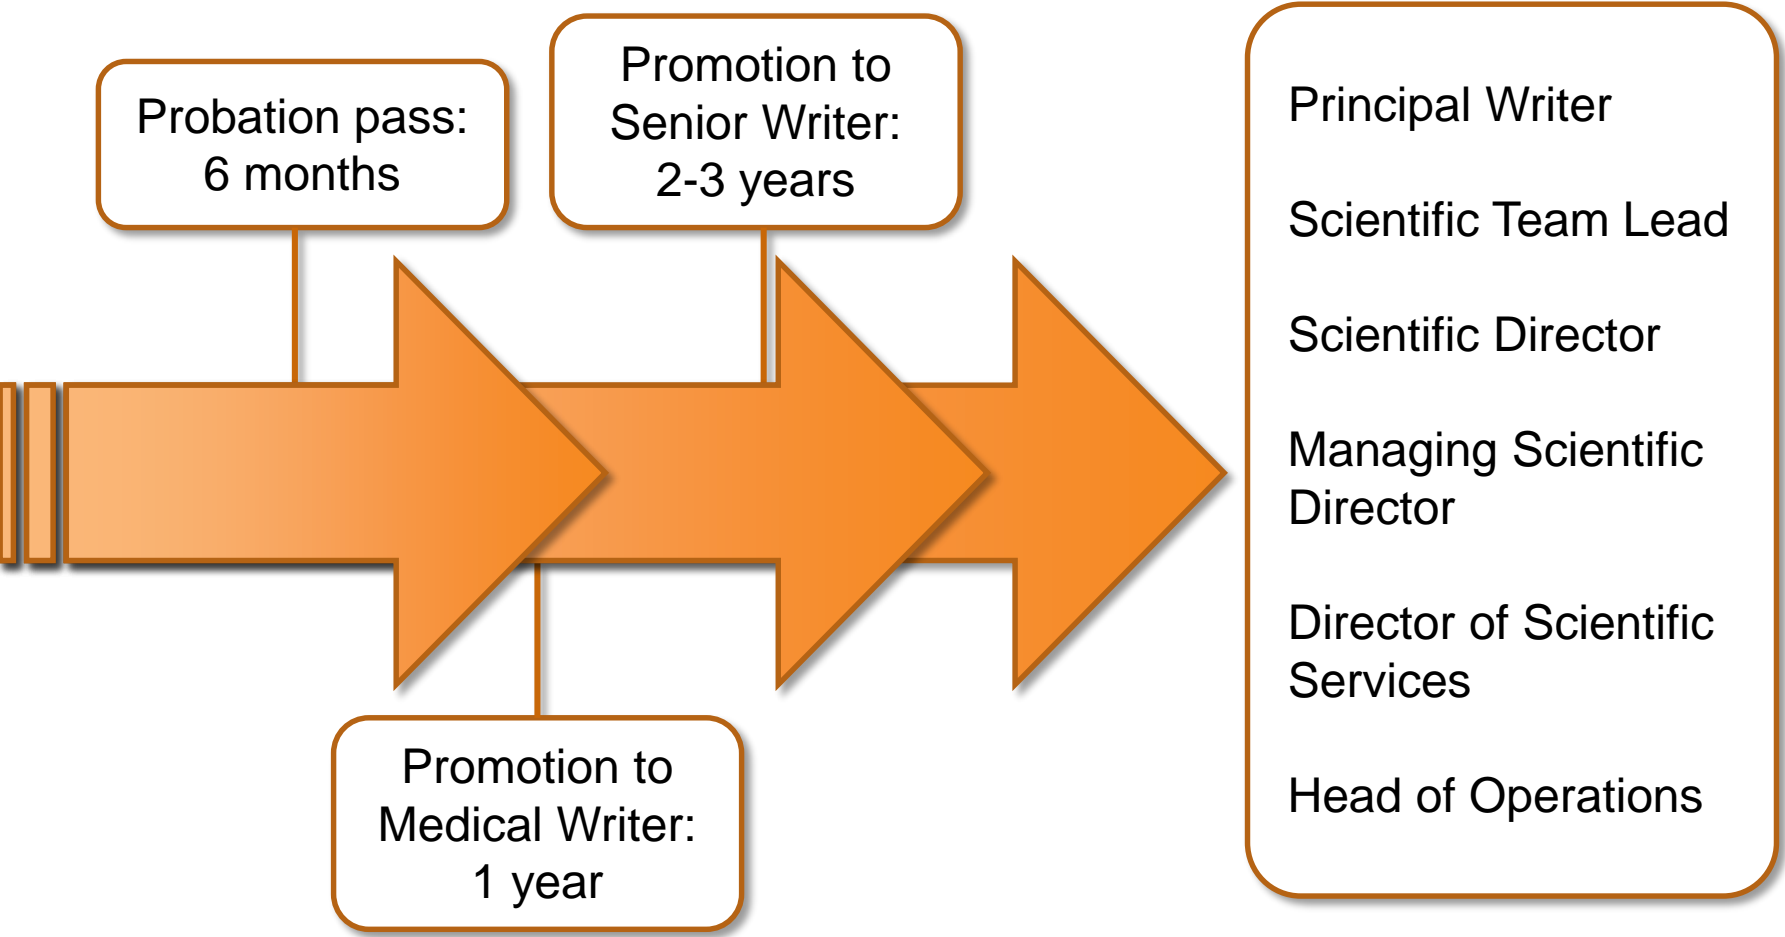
Probation pass: 6 months

Promotion to Senior Writer: 2-3 years

Promotion to Medical Writer: 1 year

Principal Writer

Scientific Team Lead

Scientific Director

Managing Scientific Director

Director of Scientific Services

Head of Operations